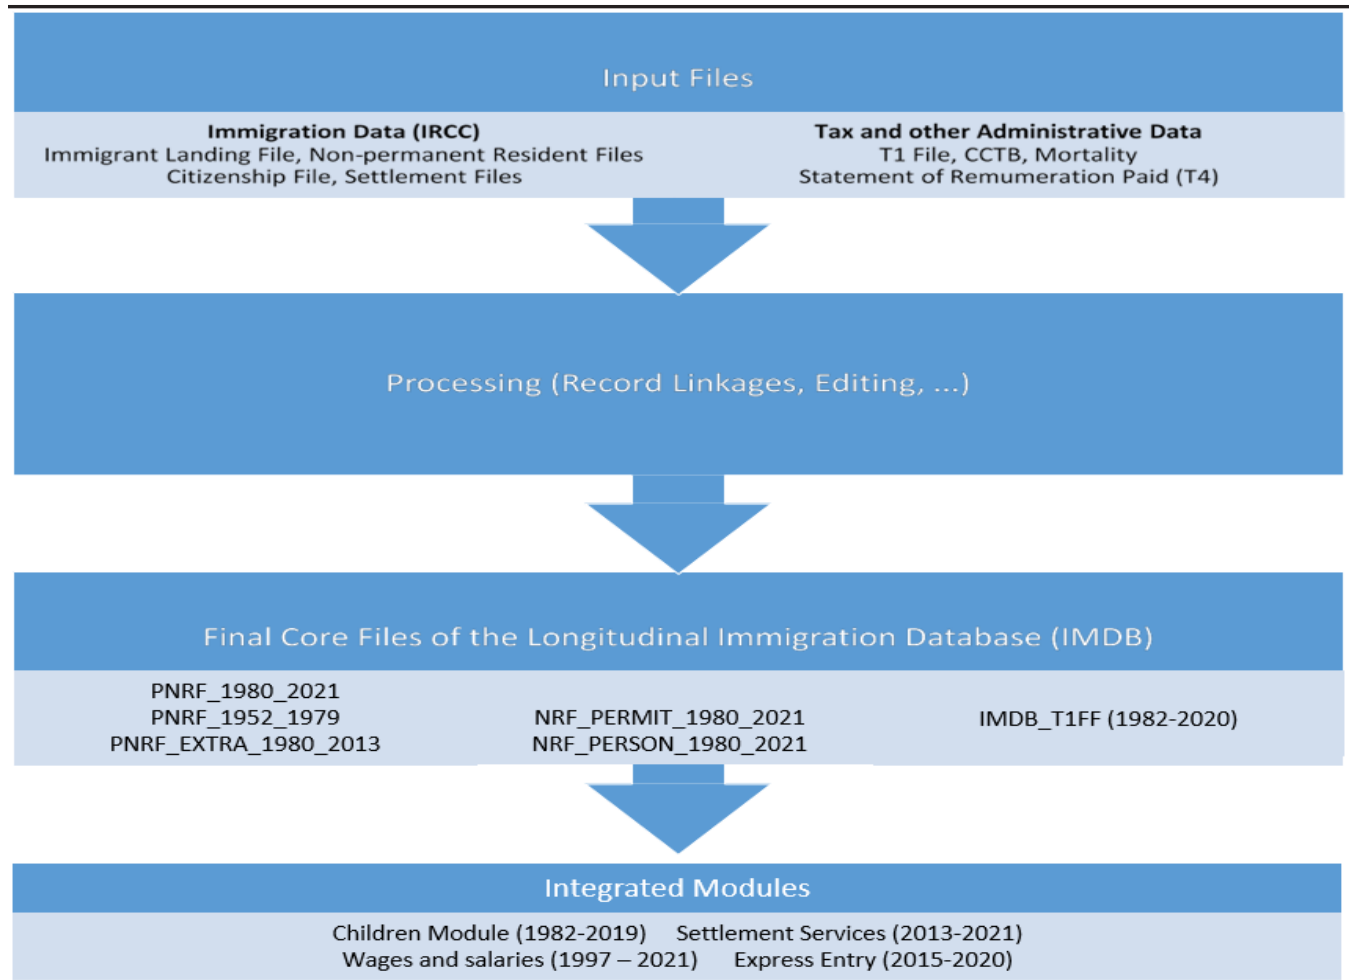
Input Files

**Immigration Data (IRCC)**
Immigrant Landing File, Non-permanent Resident Files
Citizenship File, Settlement Files

**Tax and other Administrative Data**
T1 File, CCTB, Mortality
Statement of Remumeration Paid (T4)

Processing (Record Linkages, Editing, ...)

Final Core Files of the Longitudinal Immigration Database (IMDB)

PNRF_1980_2021
PNRF_1952_1979
PNRF_EXTRA_1980_2013

NRF_PERMIT_1980_2021
NRF_PERSON_1980_2021

IMDB_T1FF (1982-2020)

Integrated Modules

Children Module (1982-2019) Settlement Services (2013-2021)
Wages and salaries (1997 – 2021) Express Entry (2015-2020)